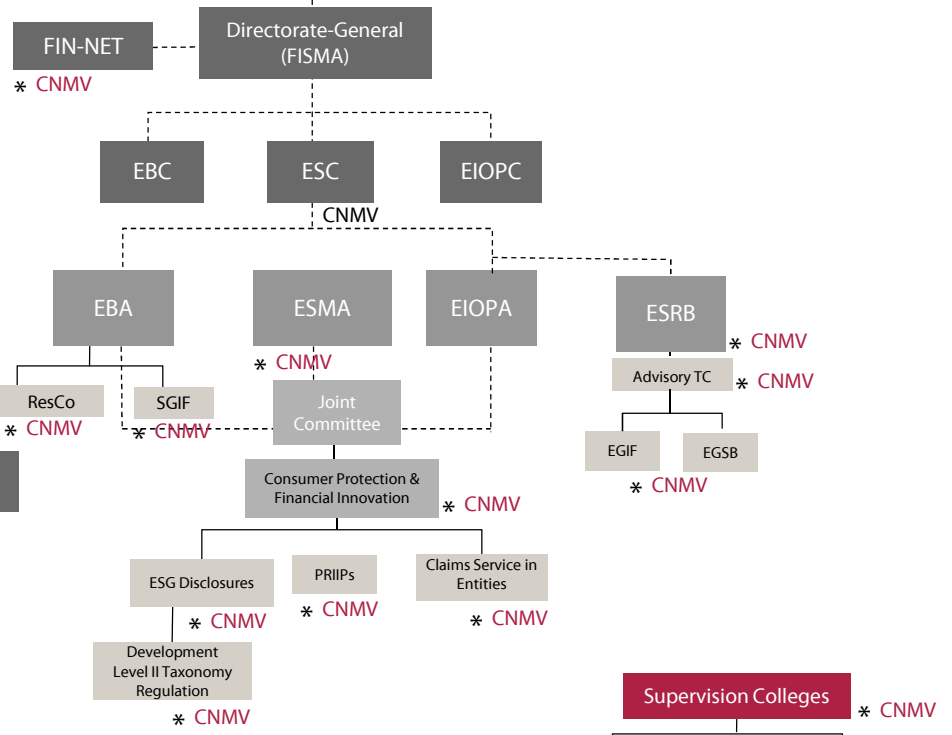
FIN-NET
* CNMV
Directorate-General (FISMA)
EBC
ESC
CNMV
EIOPC
EBA
ESMA
* CNMV
EIOPA
ESRB
* CNMV
ResCo
* CNMV
SGIF
* CNMV
Joint Committee
Advisory TC
* CNMV
EGIF
* CNMV
EGSB
Consumer Protection & Financial Innovation
* CNMV
ESG Disclosures
* CNMV
PRIIPs
* CNMV
Claims Service in Entities
* CNMV
Development Level II Taxonomy Regulation
* CNMV
Supervision Colleges
* CNMV